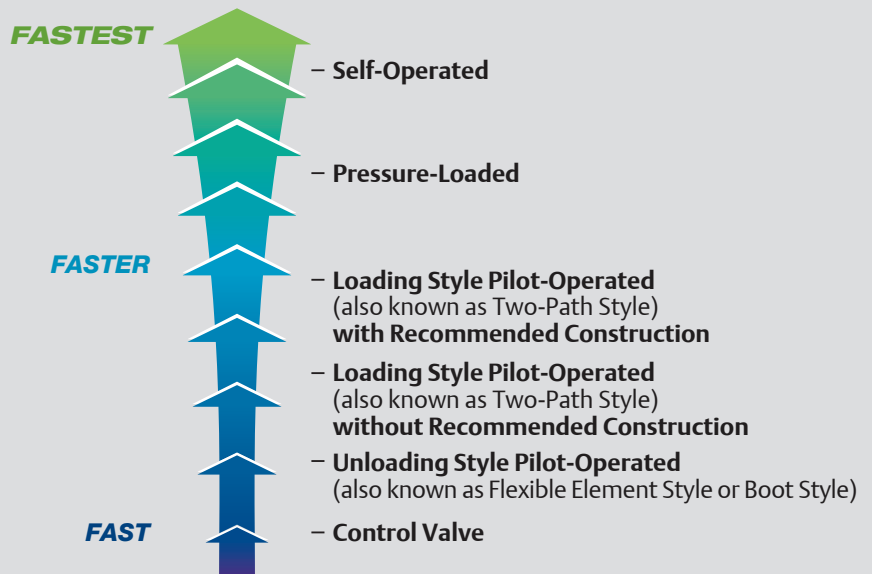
FASTEST

– Self-Operated

– Pressure-Loaded

FASTER

– Loading Style Pilot-Operated (also known as Two-Path Style) with Recommended Construction

– Loading Style Pilot-Operated (also known as Two-Path Style) without Recommended Construction

– Unloading Style Pilot-Operated (also known as Flexible Element Style or Boot Style)

FAST

– Control Valve